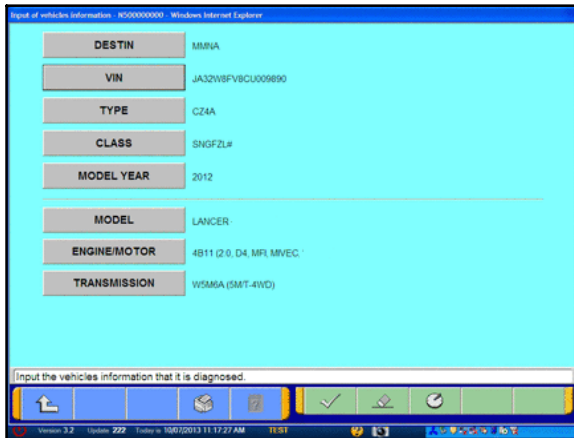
Input of vehicles information - N500000000 - Windows Internet Explorer

DESTIN
MMNA

VIN
JA32W8FV8CU009890

TYPE
CZ4A

CLASS
SNGFZL#

MODEL YEAR
2012

MODEL
LANCER

ENGINE/MOTOR
4B11 (2.0, D4, MFI, MIVEC)

TRANSMISSION
W5M6A (5M/T-4WD)

Input the vehicles information that it is diagnosed.

Version 3.2 Update 222 Today is 10/07/2013 11:17:27 AM TEST